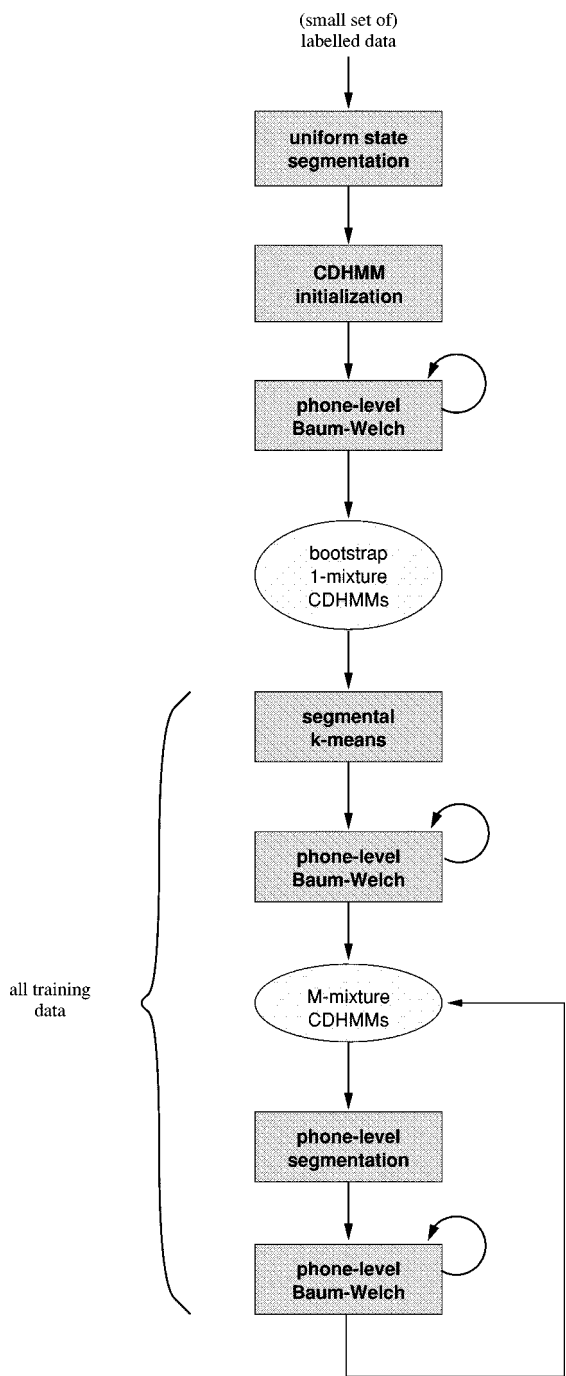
(small set of)
labelled data

uniform state
segmentation

CDHMM
initialization

phone-level
Baum-Welch

bootstrap
1-mixture
CDHMMs

segmental
k-means

phone-level
Baum-Welch

all training
data

M-mixture
CDHMMs

phone-level
segmentation

phone-level
Baum-Welch